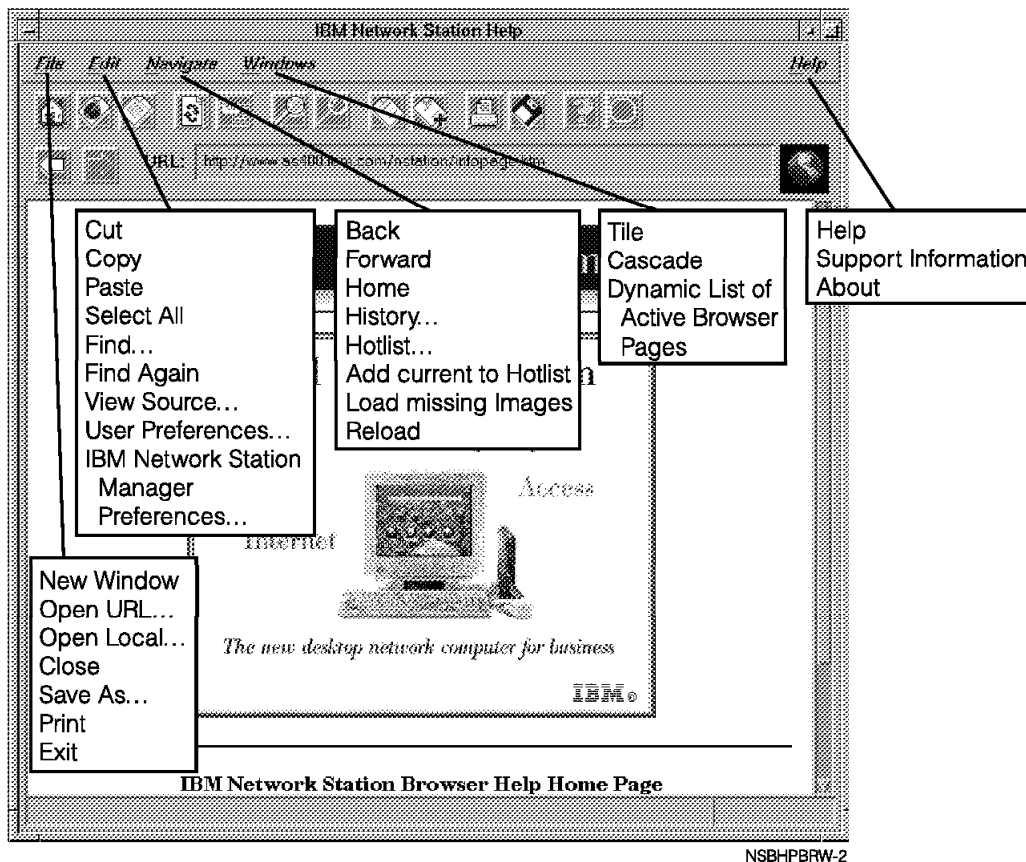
IBM Network Station Help

File Edit Navigate Windows Help

URL: http://www.as400.ibm.com/nstation/infopage.htm

Cut
Copy
Paste
Select All
Find...
Find Again
View Source...
User Preferences...
IBM Network Station Manager Preferences...

Back
Forward
Home
History...
Hotlist...
Add current to Hotlist
Load missing Images
Reload

Tile
Cascade
Dynamic List of Active Browser Pages

Help
Support Information
About

Access

Internet

New Window
Open URL...
Open Local...
Close
Save As...
Print
Exit

The new desktop network computer for business

IBM

IBM Network Station Browser Help Home Page

NSBHPBRW-2